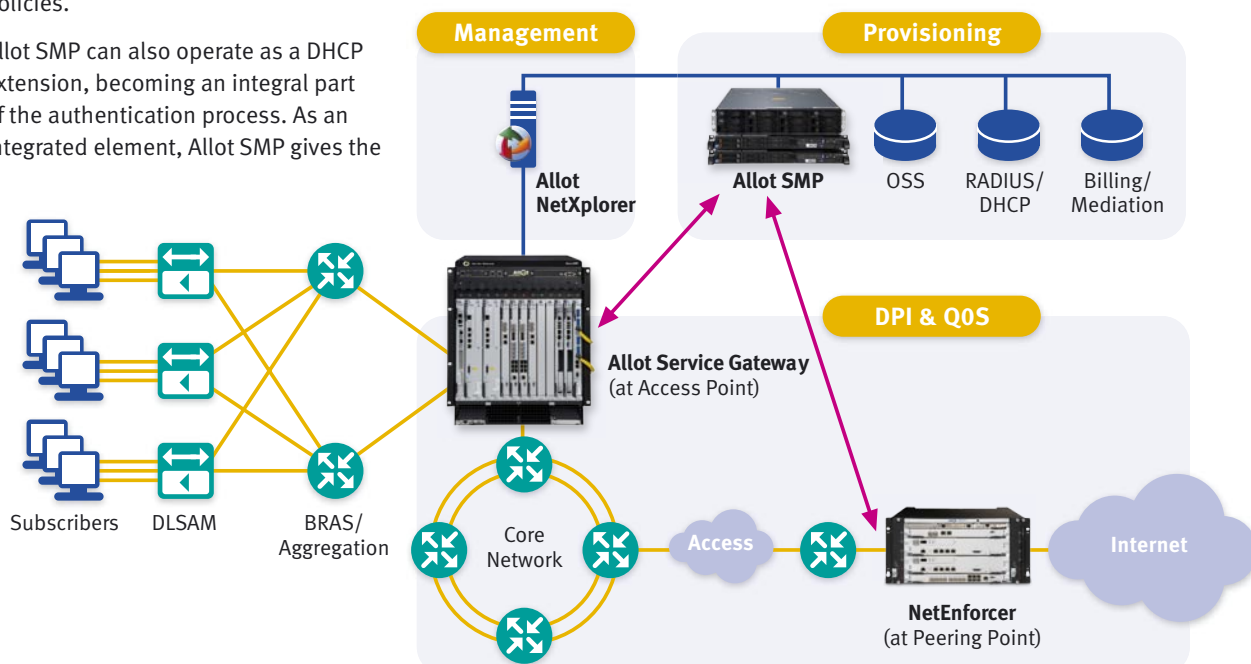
olicies.

llot SMP can also operate as a DHCP xtension, becoming an integral part f the authentication process. As an ntegrated element, Allot SMP gives the

Management

Provisioning

Allot NetXplorer

Allot SMP

OSS

RADIUS/ DHCP

Billing/ Mediation

DPI & QOS

Allot Service Gateway (at Access Point)

Subscribers

DLSAM

BRAS/ Aggregation

Core Network

Access

Internet

NetEnforcer (at Peering Point)